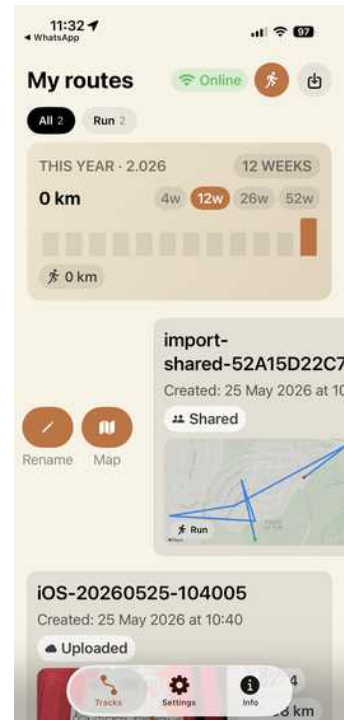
11:32
◂ WhatsApp
97

My routes
Online

All 2
Run 2

THIS YEAR · 2.026
12 WEEKS
0 km
4w
12w
26w
52w

0 km

import-shared-52A15D22C7
Created: 25 May 2026 at 10
Shared

Rename
Map

Run

iOS-20260525-104005
Created: 25 May 2026 at 10:40
Uploaded

Tracks
Settings
Info
4
8 km